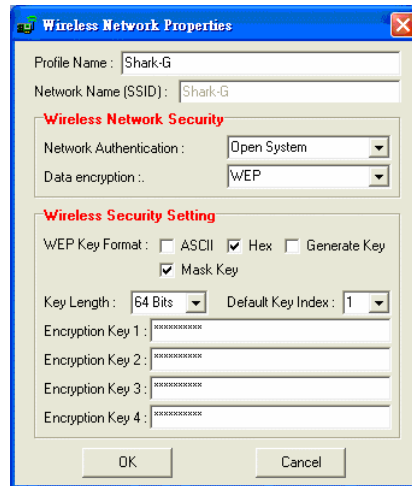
Wireless Network Properties

Profile Name : Shark-G

Network Name (SSID) : Shark-G

Wireless Network Security

Network Authentication : Open System

Data encryption :. WEP

Wireless Security Setting

WEP Key Format : ASCII Hex Generate Key

Mask Key

Key Length : 64 Bits Default Key Index : 1

Encryption Key 1 : **********

Encryption Key 2 : **********

Encryption Key 3 : **********

Encryption Key 4 : **********

OK Cancel